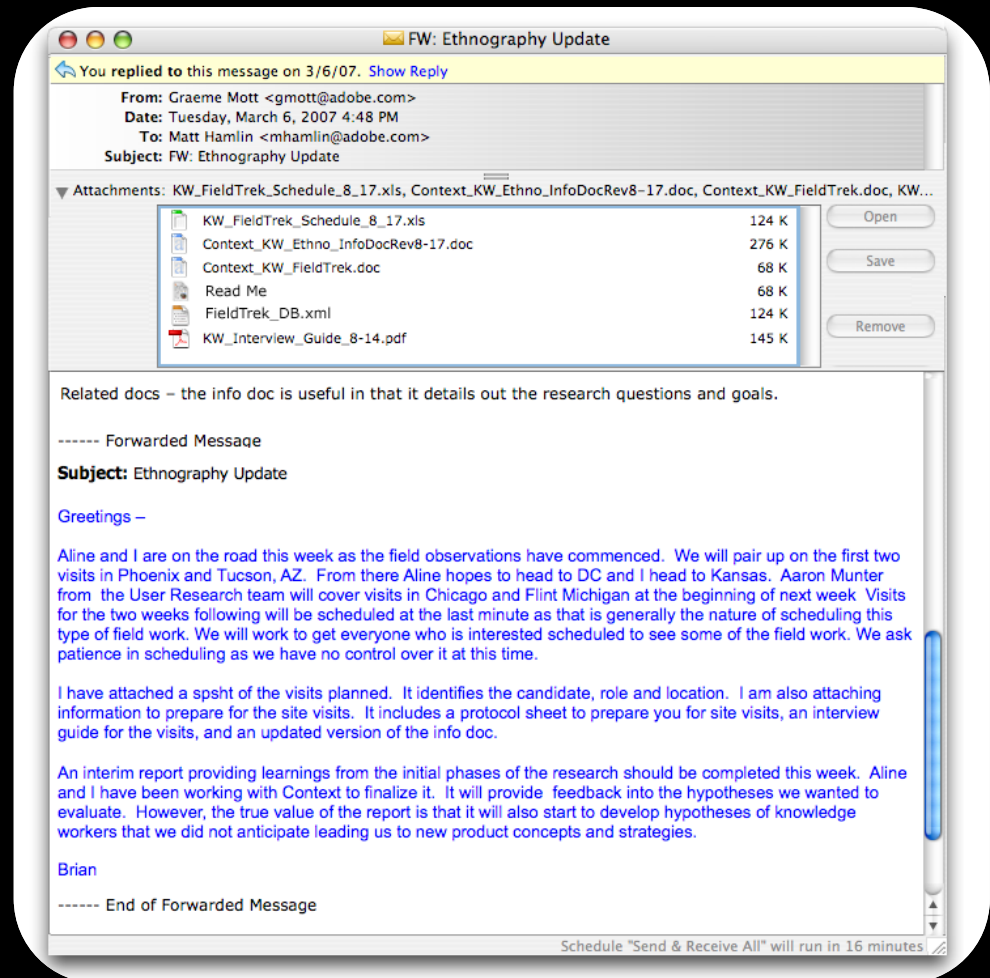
FW: Ethnography Update

You replied to this message on 3/6/07. Show Reply

From: Graeme Mott <gmott@adobe.com>
Date: Tuesday, March 6, 2007 4:48 PM
To: Matt Hamlin <mhamlin@adobe.com>
Subject: FW: Ethnography Update

Attachments: KW_FieldTrek_Schedule_8_17.xls, Context_KW_Ethno_InfoDocRev8-17.doc, Context_KW_FieldTrek.doc, KW...

| | |
|---|---|
| KW_FieldTrek_Schedule_8_17.xls | 124 K |
| Context_KW_Ethno_InfoDocRev8-17.doc | 276 K |
| Context_KW_FieldTrek.doc | 68 K |
| Read Me | 68 K |
| FieldTrek_DB.xml | 124 K |
| KW_Interview_Guide_8-14.pdf | 145 K |

Open
Save
Remove

Related docs – the info doc is useful in that it details out the research questions and goals.

------ Forwarded Message

Subject: Ethnography Update

Greetings –

Aline and I are on the road this week as the field observations have commenced. We will pair up on the first two visits in Phoenix and Tucson, AZ. From there Aline hopes to head to DC and I head to Kansas. Aaron Munter from the User Research team will cover visits in Chicago and Flint Michigan at the beginning of next week Visits for the two weeks following will be scheduled at the last minute as that is generally the nature of scheduling this type of field work. We will work to get everyone who is interested scheduled to see some of the field work. We ask patience in scheduling as we have no control over it at this time.

I have attached a spsht of the visits planned. It identifies the candidate, role and location. I am also attaching information to prepare for the site visits. It includes a protocol sheet to prepare you for site visits, an interview guide for the visits, and an updated version of the info doc.

An interim report providing learnings from the initial phases of the research should be completed this week. Aline and I have been working with Context to finalize it. It will provide feedback into the hypotheses we wanted to evaluate. However, the true value of the report is that it will also start to develop hypotheses of knowledge workers that we did not anticipate leading us to new product concepts and strategies.

Brian

------ End of Forwarded Message

Schedule "Send & Receive All" will run in 16 minutes